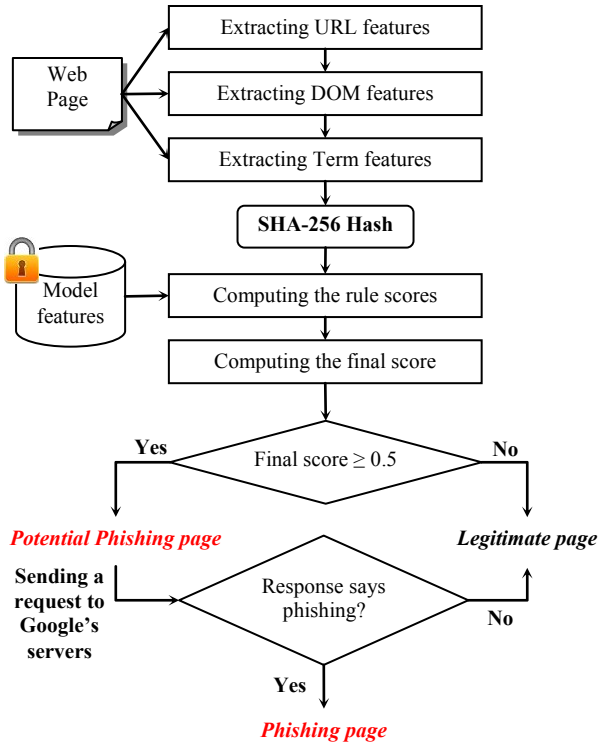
Web Page

Extracting URL features

Extracting DOM features

Extracting Term features

SHA-256 Hash

Model features

Computing the rule scores

Computing the final score

Yes

Final score $\geq 0.5$

No

Potential Phishing page

Legitimate page

Sending a request to Google's servers

Response says phishing?

No

Yes

Phishing page